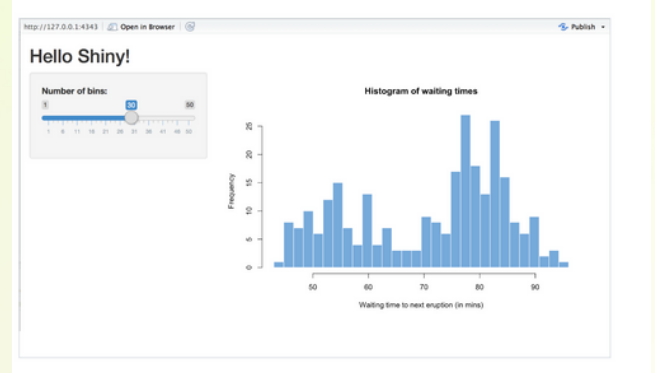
http://127.0.0.1:4343 | Open in Browser | Publish

Hello Shiny!

Number of bins:

1 30 50

1 6 11 16 21 26 31 36 41 46 50

Histogram of waiting times

Frequency

0 5 10 15 20 25

50 60 70 80 90

Waiting time to next eruption (in mins)